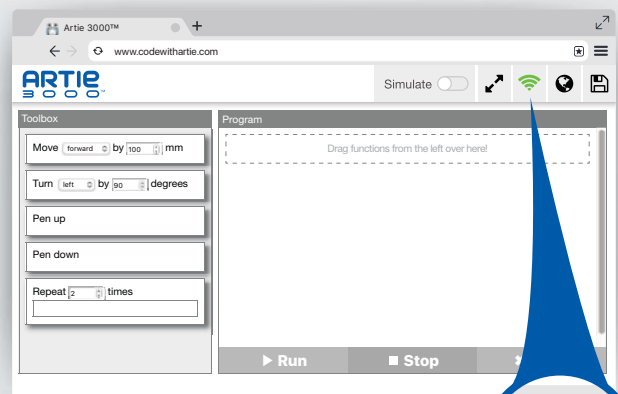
Artie 3000™

www.codewithartie.com

ARTIE 3000™

Simulate

Toolbox

Move forward by 100 mm

Turn left by 90 degrees

Pen up

Pen down

Repeat 2 times

Program

Drag functions from the left over here!

▶ Run

■ Stop